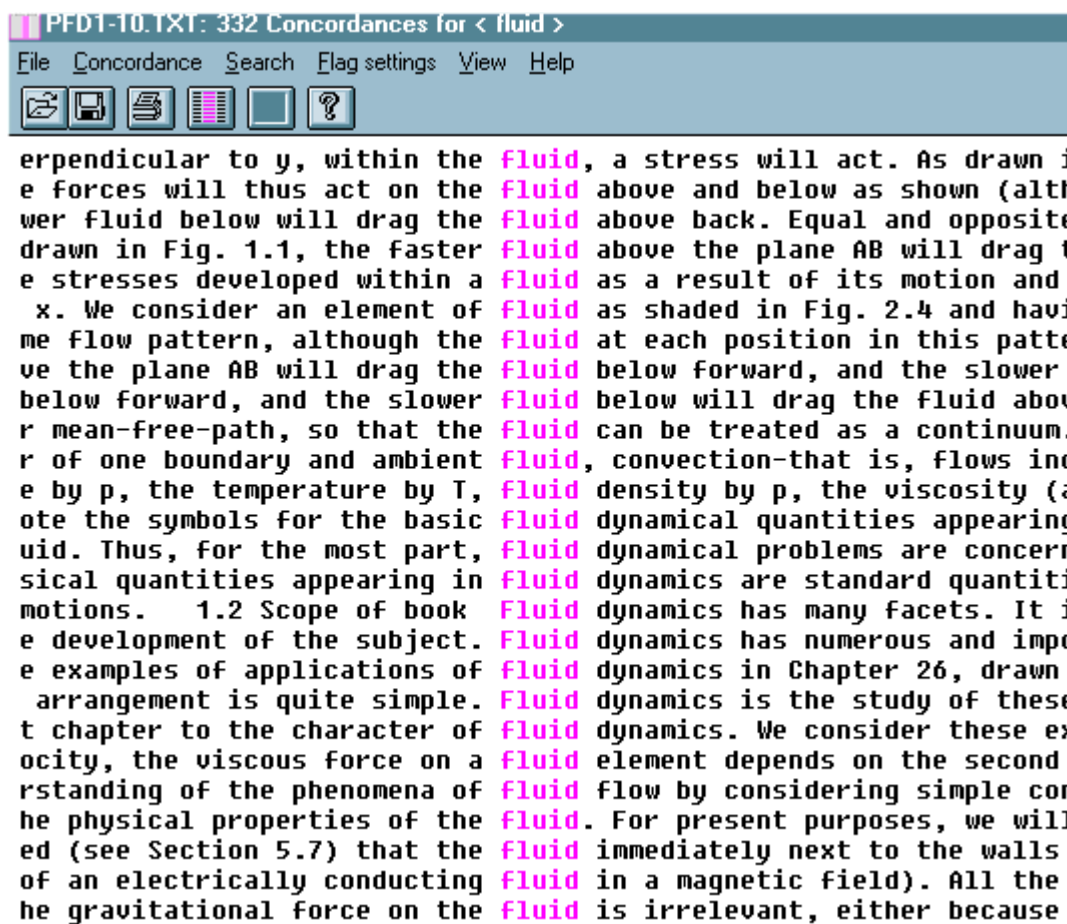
PFD1-10.TXT: 332 Concordances for < fluid >

File Concordance Search Flag settings View Help

erpendicular to y, within the fluid, a stress will act. As drawn i
e forces will thus act on the fluid above and below as shown (alth
wer fluid below will drag the fluid above back. Equal and opposite
drawn in Fig. 1.1, the faster fluid above the plane AB will drag t
e stresses developed within a fluid as a result of its motion and
x. We consider an element of fluid as shaded in Fig. 2.4 and havi
me flow pattern, although the fluid at each position in this patte
ve the plane AB will drag the fluid below forward, and the slower
below forward, and the slower fluid below will drag the fluid abov
r mean-free-path, so that the fluid can be treated as a continuum.
r of one boundary and ambient fluid, convection-that is, flows inc
e by p, the temperature by T, fluid density by p, the viscosity (a
ote the symbols for the basic fluid dynamical quantities appearing
uid. Thus, for the most part, fluid dynamical problems are concern
sical quantities appearing in fluid dynamics are standard quantiti
motions. 1.2 Scope of book Fluid dynamics has many facets. It i
e development of the subject. Fluid dynamics has numerous and impo
e examples of applications of fluid dynamics in Chapter 26, drawn
arrangement is quite simple. Fluid dynamics is the study of these
t chapter to the character of fluid dynamics. We consider these ex
ocity, the viscous force on a fluid element depends on the second
rstanding of the phenomena of fluid flow by considering simple con
he physical properties of the fluid. For present purposes, we will
ed (see Section 5.7) that the fluid immediately next to the walls
of an electrically conducting fluid in a magnetic field). All the
he gravitational force on the fluid is irrelevant, either because